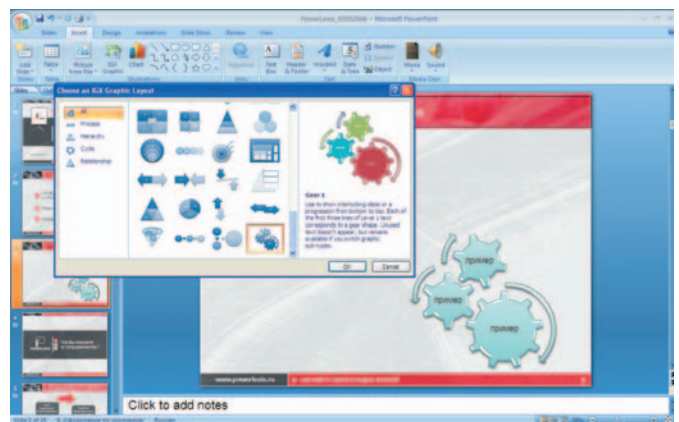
PowerLesss_03052008 - Microsoft PowerPoint

Slides Insert Design Animations Slide Show Review View

Table Picture Clip Art SmartArt Chart Shapes Hyperlink Text Box Header & Footer WordArt Date & Time Slide Number Symbol Object Movie Sound

Choose a SmartArt Graphic

All
List
Process
Cycle
Hierarchy
Relationship

Gear

Use to show interlocking ideas or a progression from bottom to top. Each of the first three lines of Level 1 text corresponds to a gear shape. Unused text doesn't appear, but remains available if you switch graphic layouts.

OK Cancel

пример

пример

пример

www.powerlesson.ru

Click to add notes

Slide 3 of 21